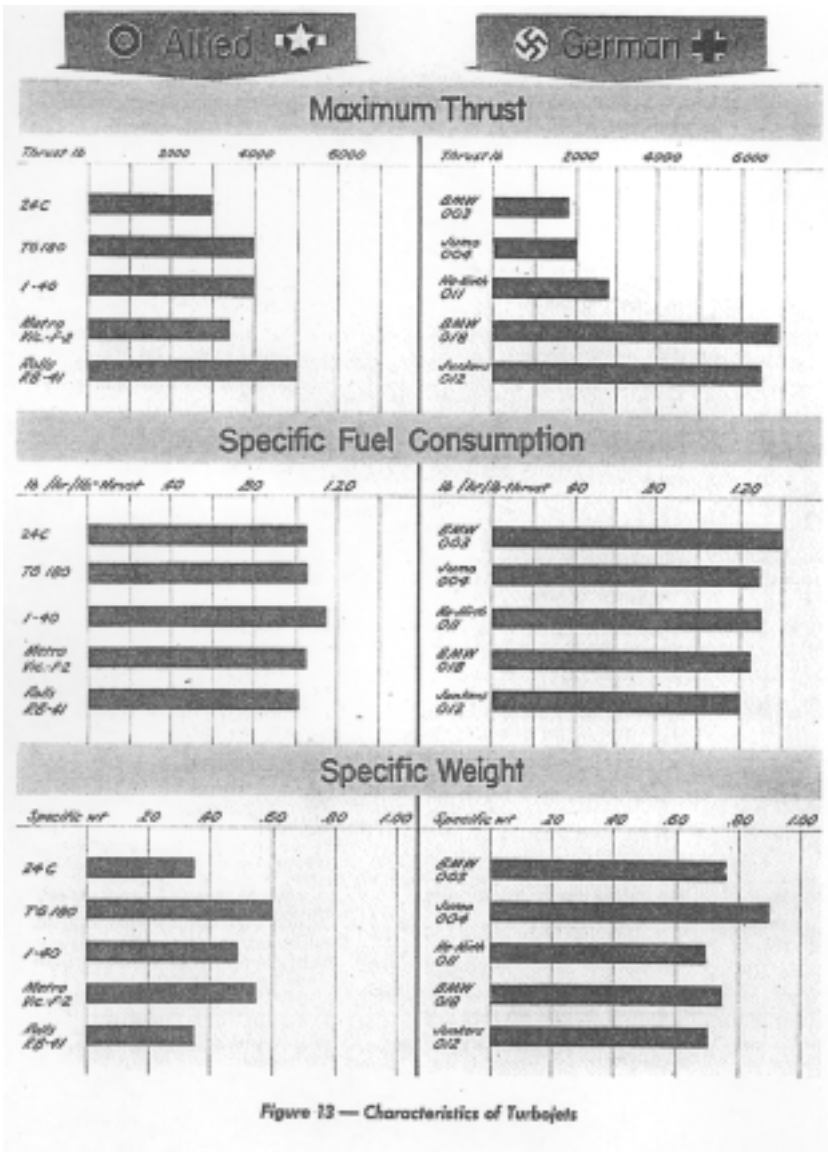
Allied

German

Maximum Thrust

Thrust lb 2000 4000 6000

24C
TG 180
J-40
Metro Vic.-F-2
Rolls RB-41

Thrust lb 2000 4000 6000

BMW 003
Jumo 004
He-Hirth 011
BMW 018
Junkers 012

Specific Fuel Consumption

lb/hr/lb-thrust 40 80 120

24C
TG 180
J-40
Metro Vic.-F2
Rolls RB-41

lb/hr/lb-thrust 40 80 120

BMW 003
Jumo 004
He-Hirth 011
BMW 018
Junkers 012

Specific Weight

Specific wt .20 .40 .60 .80 1.00

24C
TG 180
J-40
Metro Vic.-F2
Rolls RB-41

Specific wt .20 .40 .60 .80 1.00

BMW 003
Jumo 004
He-Hirth 011
BMW 018
Junkers 012

Figure 13 — Characteristics of Turbojets